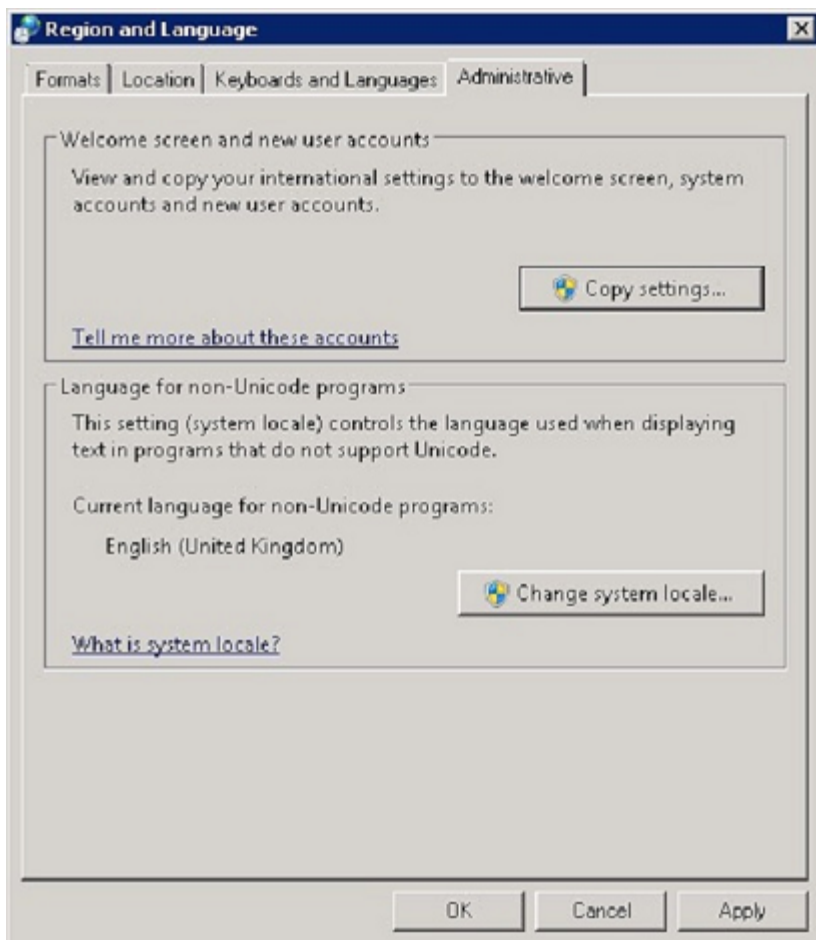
Region and Language

Formats | Location | Keyboards and Languages | Administrative

Welcome screen and new user accounts

View and copy your international settings to the welcome screen, system accounts and new user accounts.

Copy settings...

Tell me more about these accounts

Language for non-Unicode programs

This setting (system locale) controls the language used when displaying text in programs that do not support Unicode.

Current language for non-Unicode programs:

English (United Kingdom)

Change system locale...

What is system locale?

OK Cancel Apply